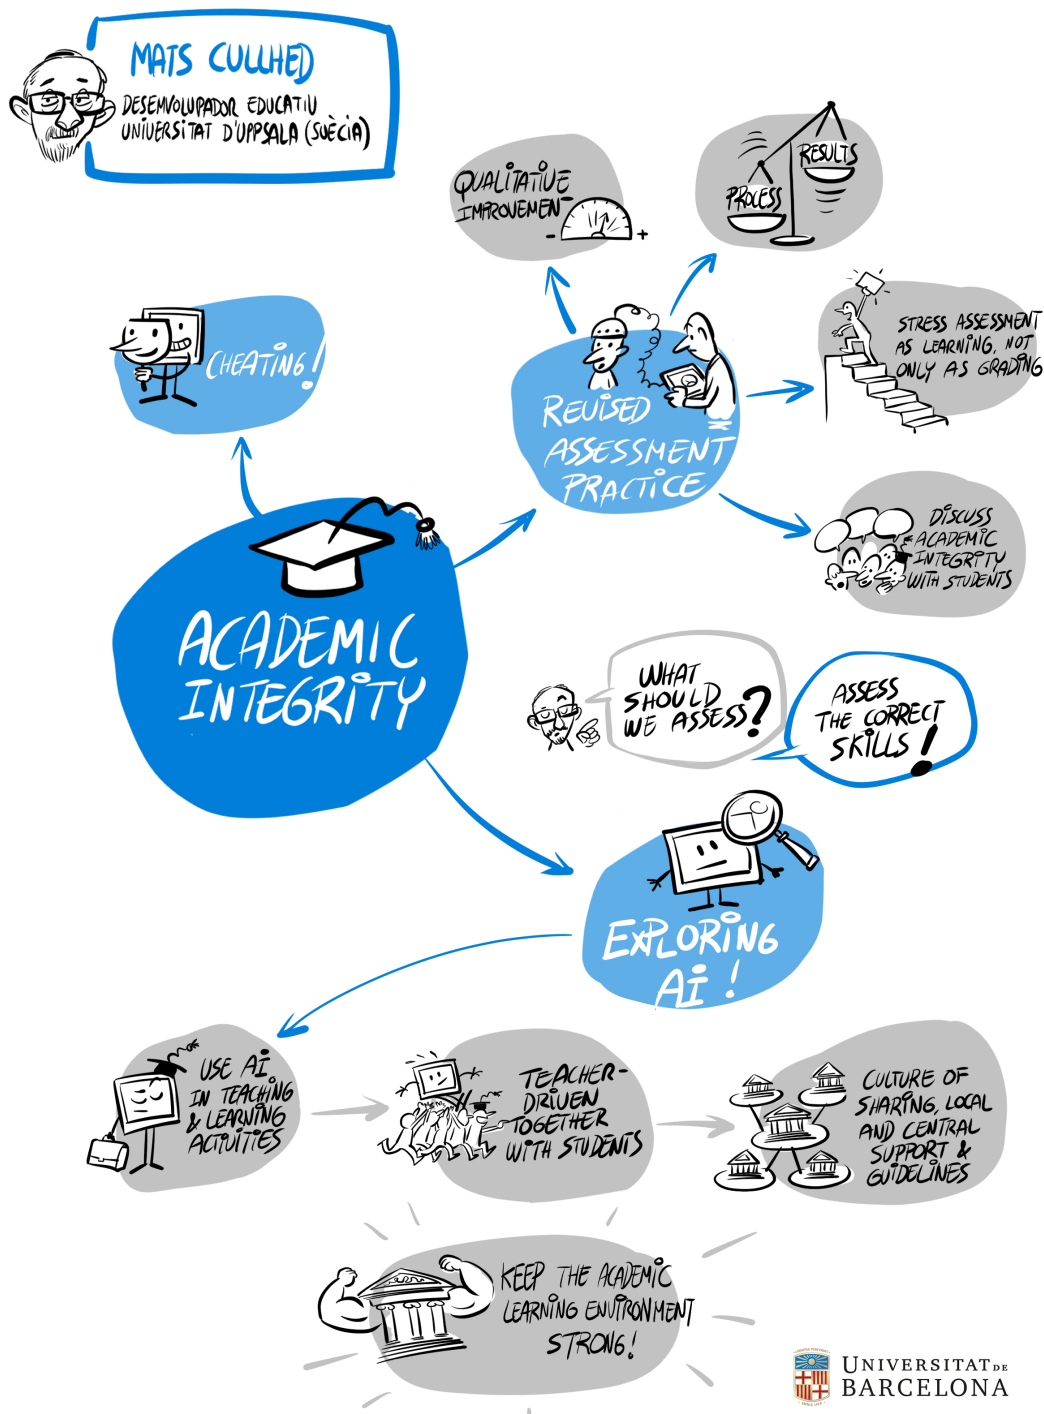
MATS CULLHED
DESENVOLUPADOR EDUCATIU
UNIVERSITAT D'UPPSALA (SUÈCIA)

CHEATING!

QUALITATIVE IMPROVEMENT
- +

PROCESS
RESULTS

REVISED ASSESSMENT PRACTICE

STRESS ASSESSMENT AS LEARNING, NOT ONLY AS GRADING

DISCUSS ACADEMIC INTEGRITY WITH STUDENTS

ACADEMIC INTEGRITY

WHAT SHOULD WE ASSESS?

ASSESS THE CORRECT SKILLS!

EXPLORING AI!

USE AI IN TEACHING & LEARNING ACTIVITIES

TEACHER-DRIVEN TOGETHER WITH STUDENTS

CULTURE OF SHARING, LOCAL AND CENTRAL SUPPORT & GUIDELINES

KEEP THE ACADEMIC LEARNING ENVIRONMENT STRONG!

UNIVERSITAT DE BARCELONA